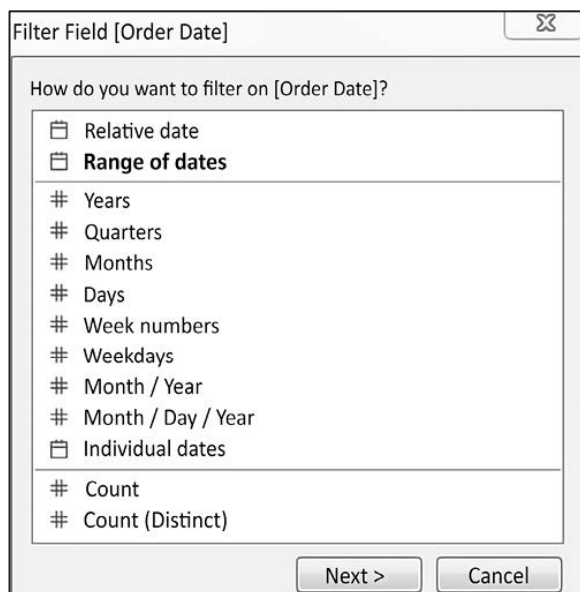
Filter Field [Order Date]

How do you want to filter on [Order Date]?

Relative date
Range of dates

Years
Quarters
Months
Days
Week numbers
Weekdays
Month / Year
Month / Day / Year
Individual dates

Count
Count (Distinct)

Next >
Cancel